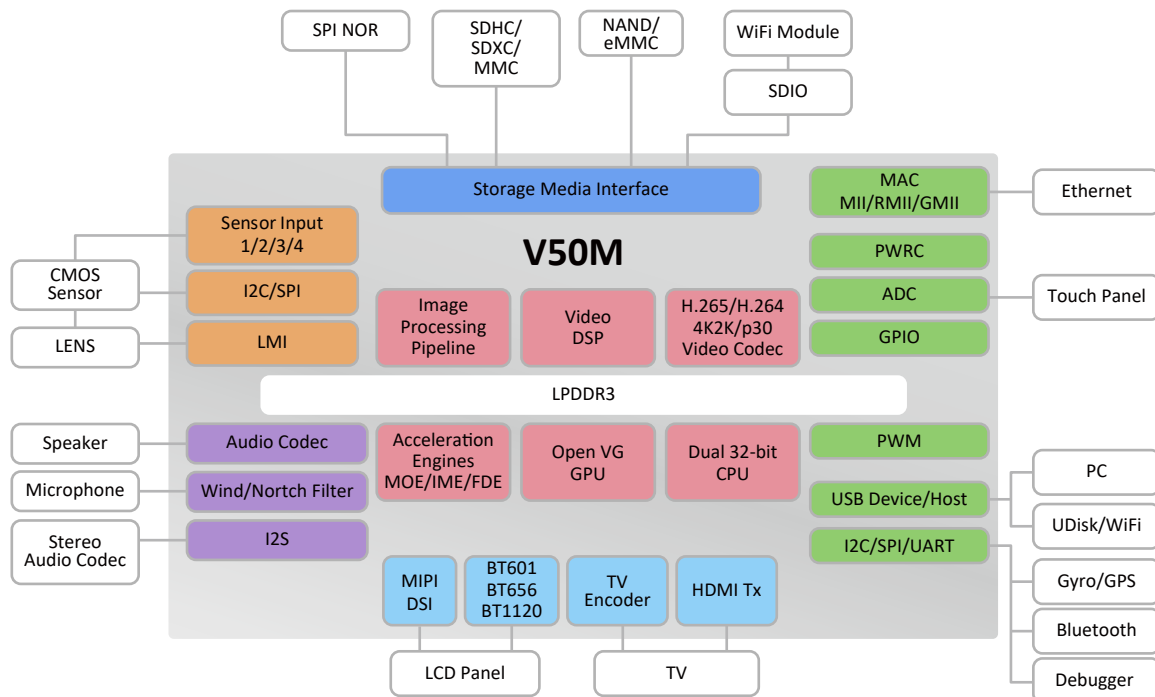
SPI NOR

SDHC/
SDXC/
MMC

NAND/
eMMC

WiFi Module

SDIO

Storage Media Interface

MAC
MII/RMII/GMII

Ethernet

V50M

Sensor Input
1/2/3/4

CMOS
Sensor

I2C/SPI

LENS

LMI

PWRC

ADC

Touch Panel

GPIO

Image
Processing
Pipeline

Video
DSP

H.265/H.264
4K2K/p30
Video Codec

LPDDR3

Speaker

Audio Codec

Microphone

Wind/Nortch Filter

Stereo
Audio Codec

I2S

Acceleration
Engines
MOE/IME/FDE

Open VG
GPU

Dual 32-bit
CPU

PWM

PC

USB Device/Host

UDisk/WiFi

I2C/SPI/UART

Gyro/GPS

Bluetooth

Debugger

MIPI
DSI

BT601
BT656
BT1120

TV
Encoder

HDMI Tx

LCD Panel

TV